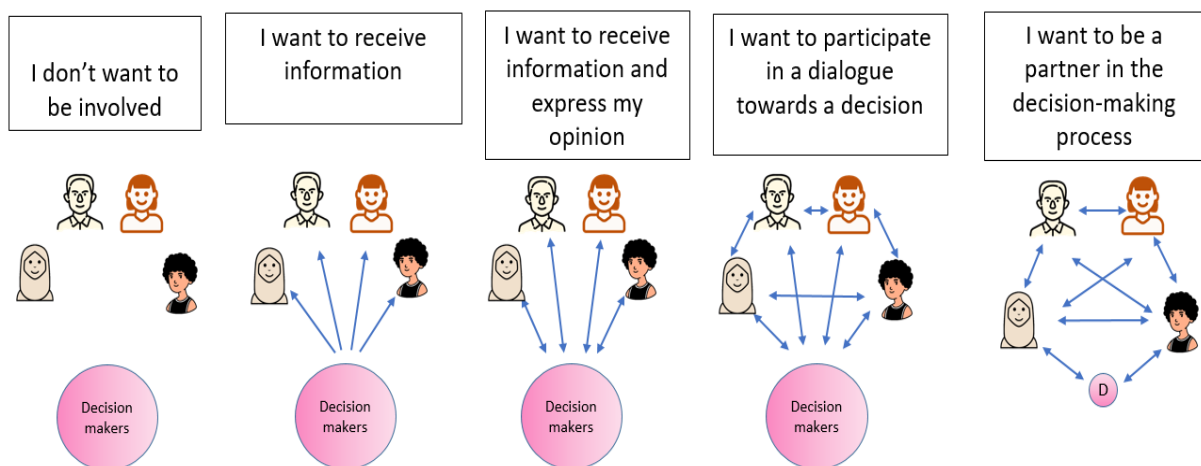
I don’t want to be involved

Decision makers

I want to receive information

Decision makers

I want to receive information and express my opinion

Decision makers

I want to participate in a dialogue towards a decision

Decision makers

I want to be a partner in the decision-making process

D